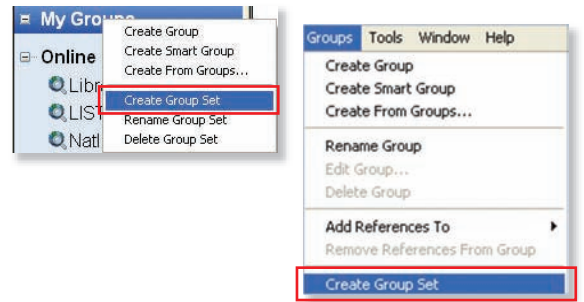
My Grou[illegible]
Online
Libr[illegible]
LIST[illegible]
Natl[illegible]

Create Group
Create Smart Group
Create From Groups...
Create Group Set
Rename Group Set
Delete Group Set

Groups Tools Window Help
Create Group
Create Smart Group
Create From Groups...
Rename Group
Edit Group...
Delete Group
Add References To
Remove References From Group
Create Group Set